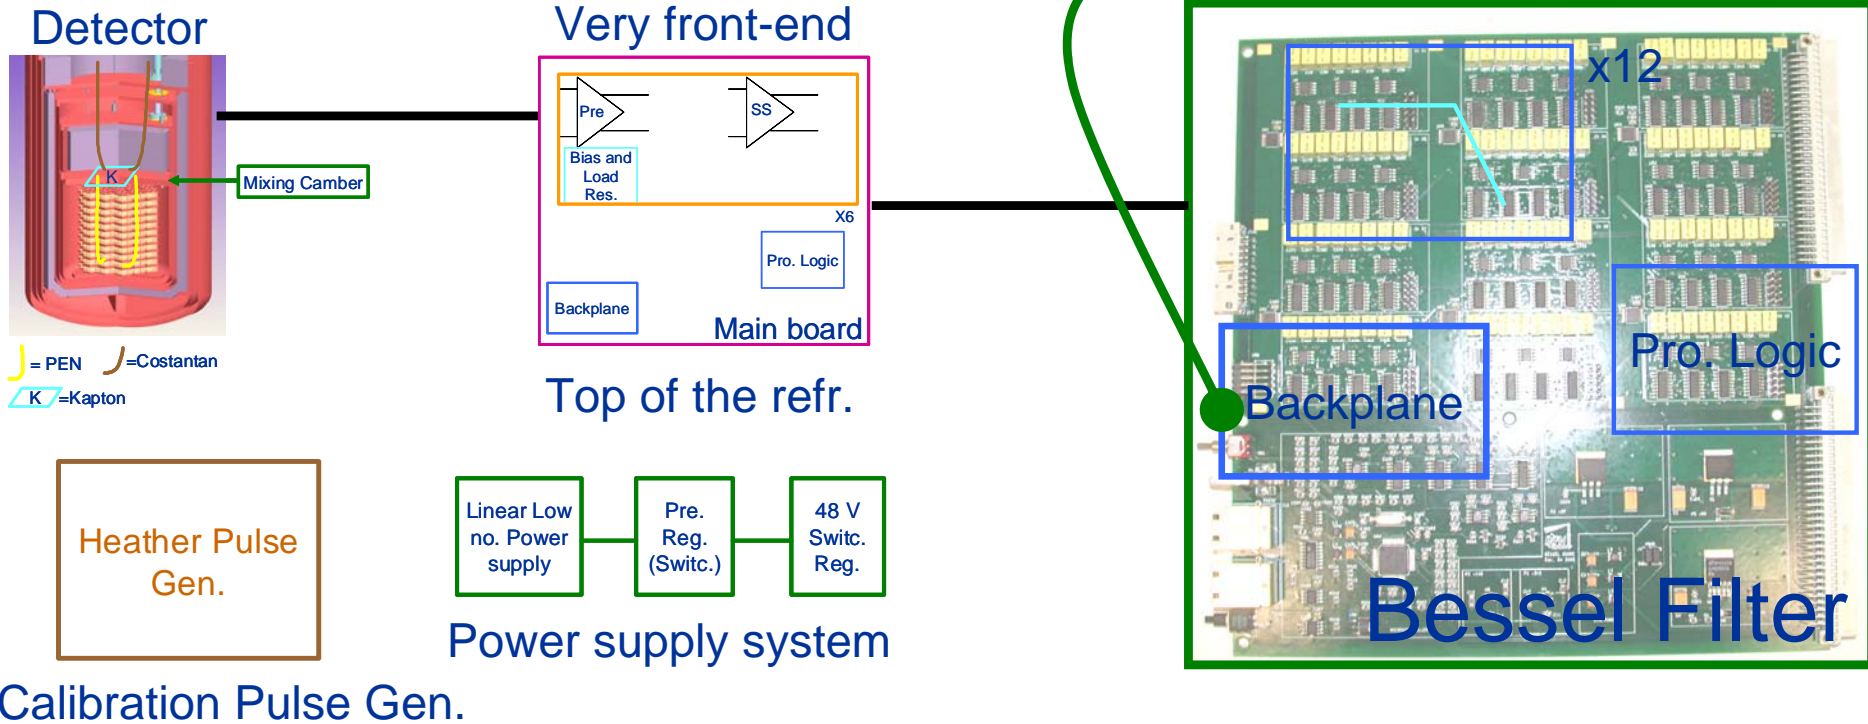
Detector

K

Mixing Camber

= PEN =Costantan

K =Kapton

Very front-end

Pre

SS

Bias and Load Res.

X6

Pro. Logic

Backplane

Main board

Top of the refr.

x12

Pro. Logic

Backplane

Bessel Filter

Heather Pulse Gen.

Linear Low no. Power supply

Pre. Reg. (Switc.)

48 V Switc. Reg.

Power supply system

Calibration Pulse Gen.